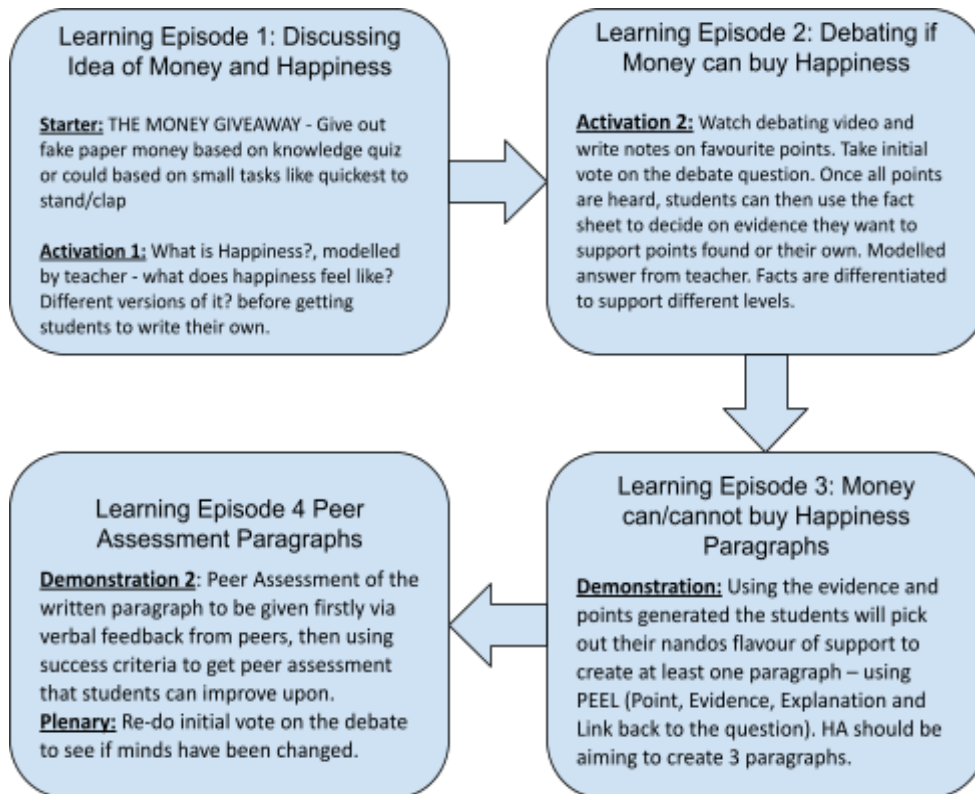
Learning Episode 1: Discussing Idea of Money and Happiness

Starter: THE MONEY GIVEAWAY - Give out fake paper money based on knowledge quiz or could based on small tasks like quickest to stand/clap

Activation 1: What is Happiness?, modelled by teacher - what does happiness feel like? Different versions of it? before getting students to write their own.

Learning Episode 2: Debating if Money can buy Happiness

Activation 2: Watch debating video and write notes on favourite points. Take initial vote on the debate question. Once all points are heard, students can then use the fact sheet to decide on evidence they want to support points found or their own. Modelled answer from teacher. Facts are differentiated to support different levels.

Learning Episode 3: Money can/cannot buy Happiness Paragraphs

Demonstration: Using the evidence and points generated the students will pick out their nandos flavour of support to create at least one paragraph – using PEEL (Point, Evidence, Explanation and Link back to the question). HA should be aiming to create 3 paragraphs.

Learning Episode 4 Peer Assessment Paragraphs

Demonstration 2: Peer Assessment of the written paragraph to be given firstly via verbal feedback from peers, then using success criteria to get peer assessment that students can improve upon.
Plenary: Re-do initial vote on the debate to see if minds have been changed.